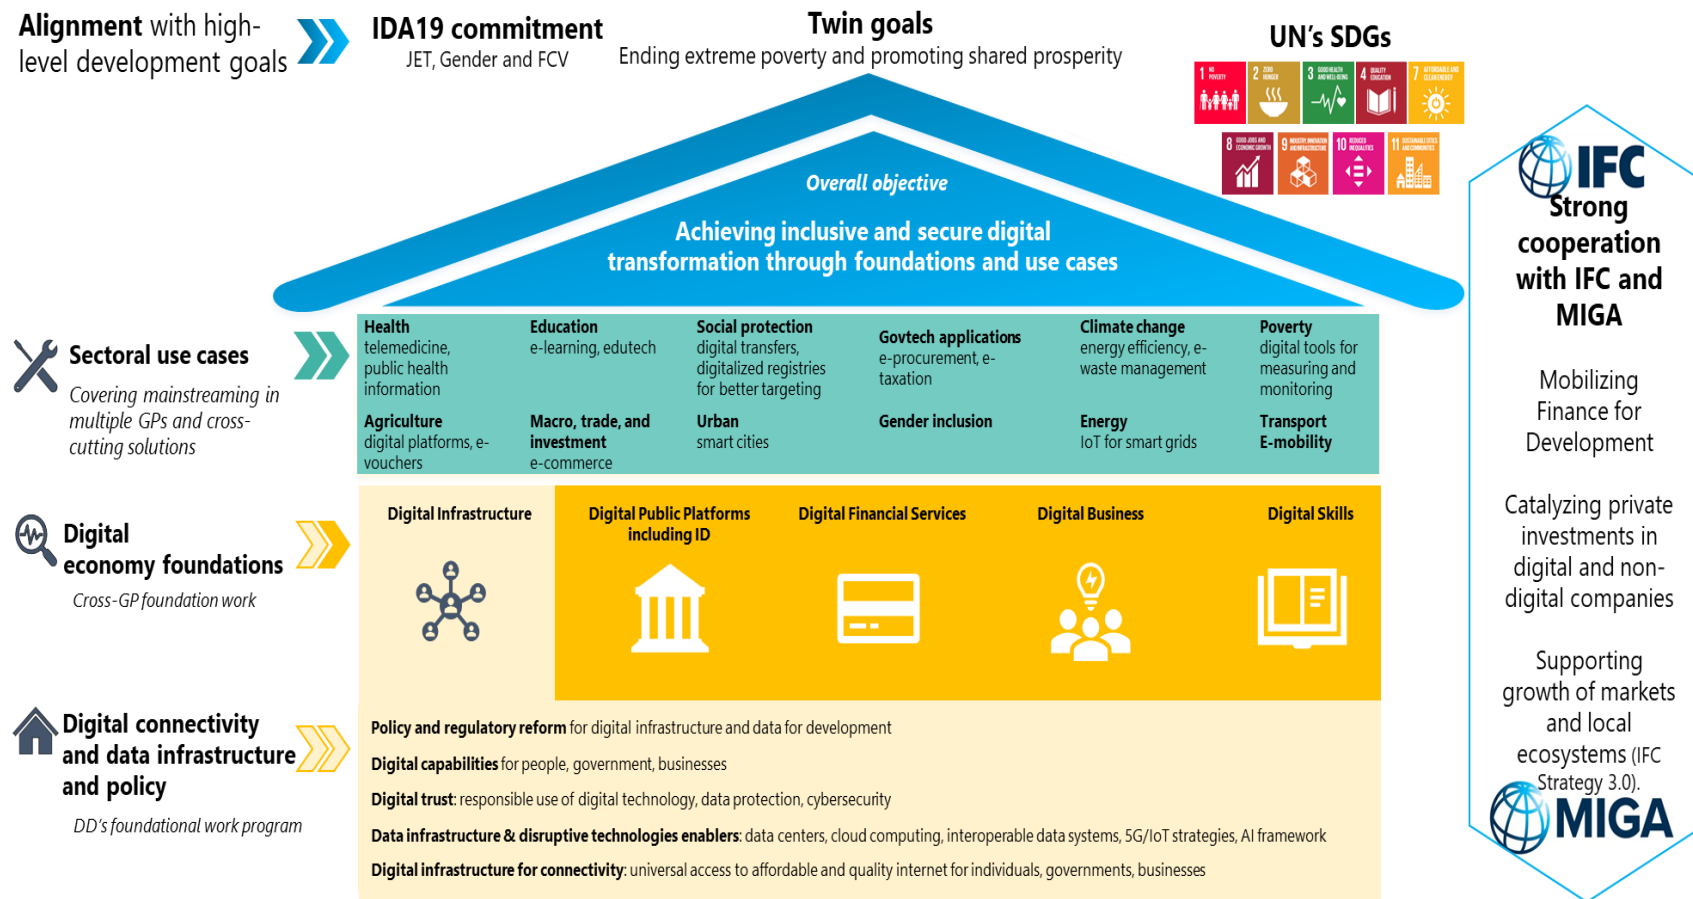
**Alignment** with high-level development goals

**IDA19 commitment**
JET, Gender and FCV

**Twin goals**
Ending extreme poverty and promoting shared prosperity

**UN's SDGs**

1 NO POVERTY
2 ZERO HUNGER
3 GOOD HEALTH AND WELL-BEING
4 QUALITY EDUCATION
7 AFFORDABLE AND CLEAN ENERGY
8 DECENT WORK AND ECONOMIC GROWTH
9 INDUSTRY, INNOVATION AND INFRASTRUCTURE
10 REDUCED INEQUALITIES
11 SUSTAINABLE CITIES AND COMMUNITIES

*Overall objective*

Achieving inclusive and secure digital transformation through foundations and use cases

IFC

Strong cooperation with IFC and MIGA

Mobilizing Finance for Development

Catalyzing private investments in digital and non-digital companies

Supporting growth of markets and local ecosystems (IFC Strategy 3.0).

MIGA

**Sectoral use cases**
*Covering mainstreaming in multiple GPs and cross-cutting solutions*

**Health**
telemedicine, public health information

**Education**
e-learning, edutech

**Social protection**
digital transfers, digitalized registries for better targeting

**Govtech applications**
e-procurement, e-taxation

**Climate change**
energy efficiency, e-waste management

**Poverty**
digital tools for measuring and monitoring

**Agriculture**
digital platforms, e-vouchers

**Macro, trade, and investment**
e-commerce

**Urban**
smart cities

**Gender inclusion**

**Energy**
IoT for smart grids

**Transport**
**E-mobility**

**Digital economy foundations**
*Cross-GP foundation work*

**Digital Infrastructure**

**Digital Public Platforms including ID**

**Digital Financial Services**

**Digital Business**

**Digital Skills**

**Digital connectivity and data infrastructure and policy**
*DD's foundational work program*

**Policy and regulatory reform** for digital infrastructure and data for development

**Digital capabilities** for people, government, businesses

**Digital trust**: responsible use of digital technology, data protection, cybersecurity

**Data infrastructure & disruptive technologies enablers**: data centers, cloud computing, interoperable data systems, 5G/IoT strategies, AI framework

**Digital infrastructure for connectivity**: universal access to affordable and quality internet for individuals, governments, businesses